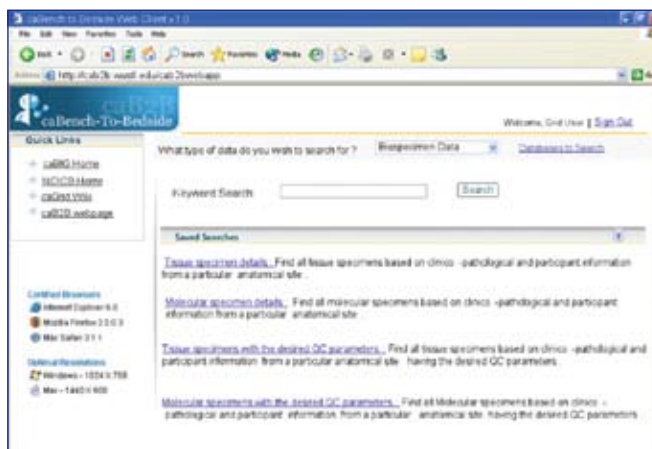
caBench to Bedside Web Client v1.0

File Edit View Favorites Tools Help

Back Search Favorites Media

Address http://cab2b.wustl.edu/cab2bwebapp

caB2B
caBench-To-Bedside

Welcome, Grid User | Sign Out

Quick Links
caB2B Home
NCICB Home
caGrid Wiki
caBIG webpage

What type of data do you wish to search for ? Biospecimen Data Databases to Search

Keyword Search: Search

Saved Searches

Tissue specimen details : Find all tissue specimens based on clinico -pathological and participant information from a particular anatomical site .

Molecular specimen details : Find all molecular specimens based on clinico -pathological and participant information from a particular anatomical site .

Tissue specimens with the desired QC parameters : Find all tissue specimens based on clinico -pathological and participant information from a particular anatomical site having the desired QC parameters.

Molecular specimens with the desired QC parameters : Find all Molecular specimens based on clinico -pathological and participant information from a particular anatomical site having the desired QC parameters.

Certified Browsers
Internet Explorer 6.0
Mozilla Firefox 2.0.0.3
Mac Safari 3.1.1

Optimal Resolutions
Windows - 1024 X 768
Mac - 1440 X 900